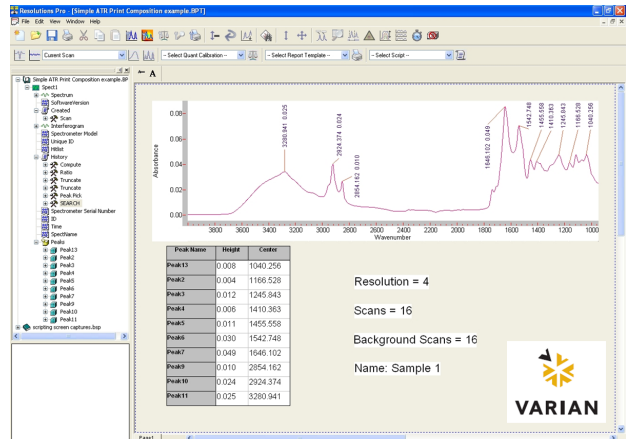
Resolutions Pro - [Simple ATR Print Composition example.BPT]
File Edit View Window Help

Current Scan
- Select Quant Calibration -- 
- Select Report Template --
- Select Script --

A

Simple ATR Print Composition example.BP
Spect1
Spectrum
SoftwareVersion
Created
Scan
Interferogram
Spectrometer Model
Unique ID
Hitlist
History
Compute
Ratio
Truncate
Truncate
Peak Pick
SEARCH
Spectrometer Serial Number
ID
Time
SpectName
Peaks
Peak13
Peak2
Peak3
Peak4
Peak5
Peak6
Peak7
Peak9
Peak10
Peak11
scripting screen captures.bsp

0.08
0.06
0.04
0.02
0.00
Absorbance
3800 3600 3400 3200 3000 2800 2600 2400 2200 2000 1800 1600 1400 1200 1000
Wavenumber
3280.941 0.025
2924.374 0.024
2854.162 0.010
1646.102 0.049
1542.748
1455.558
1410.363
1245.843
1166.528
1040.256

| Peak Name | Height | Center |
|---|---|---|
| Peak13 | 0.008 | 1040.256 |
| Peak2 | 0.004 | 1166.528 |
| Peak3 | 0.012 | 1245.843 |
| Peak4 | 0.006 | 1410.363 |
| Peak5 | 0.011 | 1455.558 |
| Peak6 | 0.030 | 1542.748 |
| Peak7 | 0.049 | 1646.102 |
| Peak9 | 0.010 | 2854.162 |
| Peak10 | 0.024 | 2924.374 |
| Peak11 | 0.025 | 3280.941 |

Resolution = 4

Scans = 16

Background Scans = 16

Name: Sample 1

VARIAN

Page1